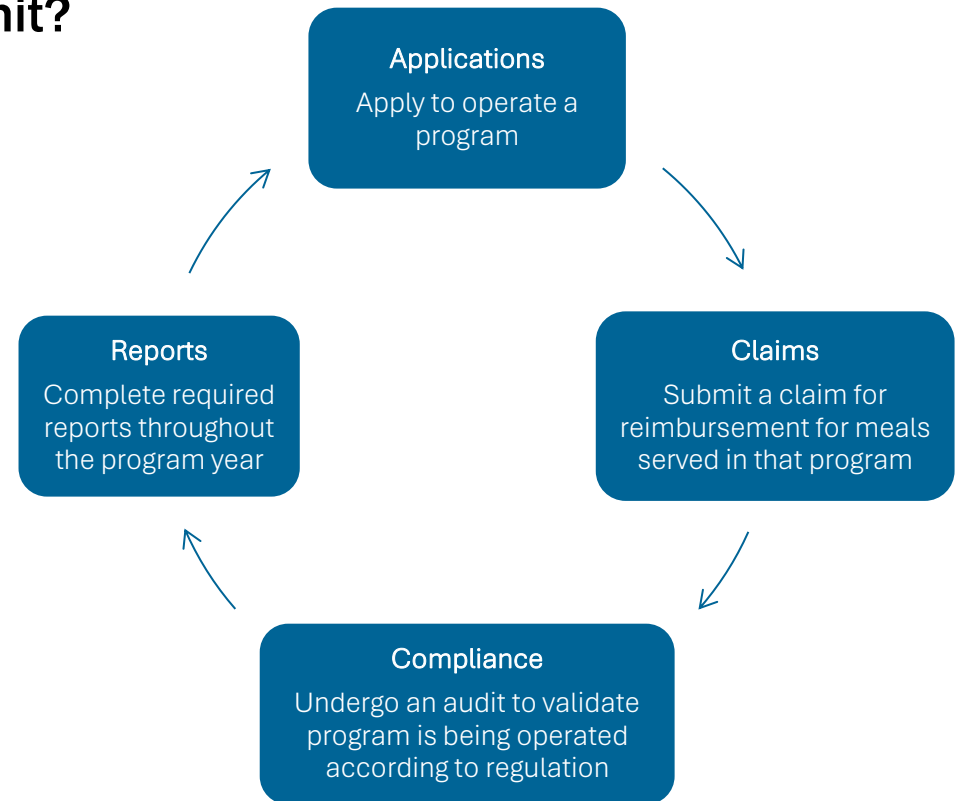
nit?

Applications
Apply to operate a program

Claims
Submit a claim for reimbursement for meals served in that program

Compliance
Undergo an audit to validate program is being operated according to regulation

Reports
Complete required reports throughout the program year